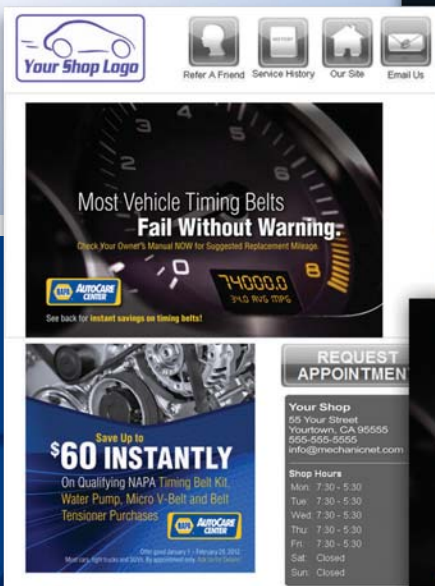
Your Shop Logo

Refer A Friend Service History Our Site Email Us

HISTORY

Most Vehicle Timing Belts
Fail Without Warning.
Check Your Owner's Manual NOW for Suggested Replacement Mileage.

NAPA AUTOCARE CENTER

See back for instant savings on timing belts!

74000.0
34.0 AVG MPG

Save Up to
$60 INSTANTLY
On Qualifying NAPA Timing Belt Kit, Water Pump, Micro V-Belt and Belt Tensioner Purchases

NAPA AUTOCARE CENTER

Offer good January 1 - February 29, 2012.
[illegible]

REQUEST APPOINTMENT

Your Shop
55 Your Street
Yourtown, CA 95555
555-555-5555
info@mechanicnet.com

Shop Hours
Mon: 7:30 - 5:30
Tue: 7:30 - 5:30
Wed: 7:30 - 5:30
Thu: 7:30 - 5:30
Fri: 7:30 - 5:30
Sat: Closed
Sun: Closed